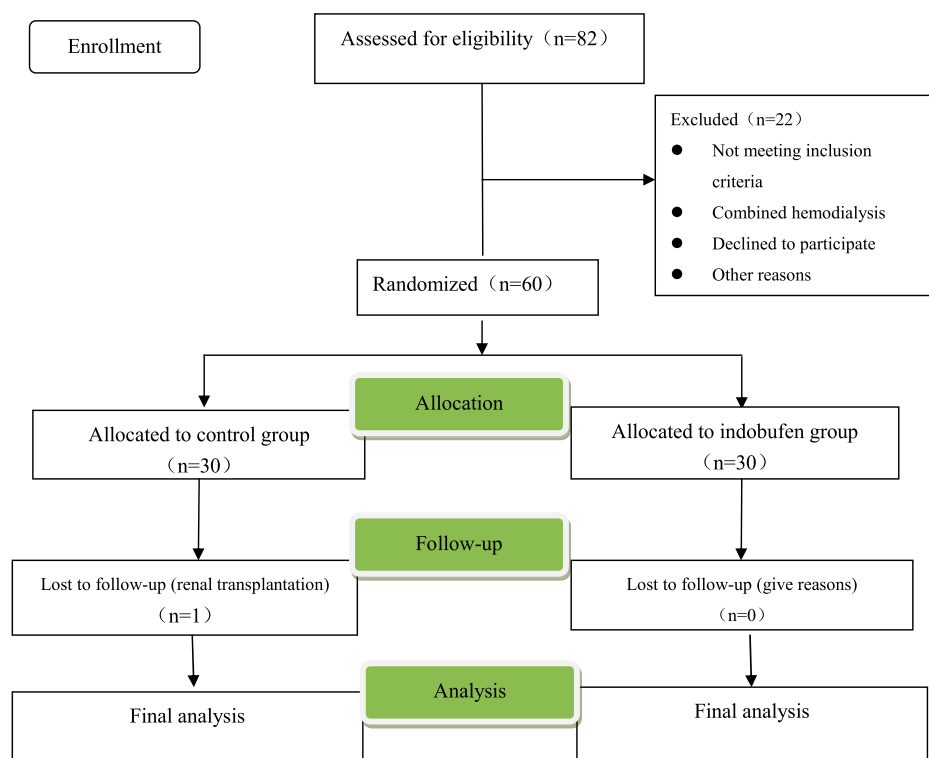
Enrollment

Assessed for eligibility（n=82）

Excluded（n=22）
- Not meeting inclusion criteria
- Combined hemodialysis
- Declined to participate
- Other reasons

Randomized（n=60）

Allocation

Allocated to control group（n=30）

Allocated to indobufen group（n=30）

Follow-up

Lost to follow-up (renal transplantation)（n=1）

Lost to follow-up (give reasons)（n=0）

Analysis

Final analysis

Final analysis